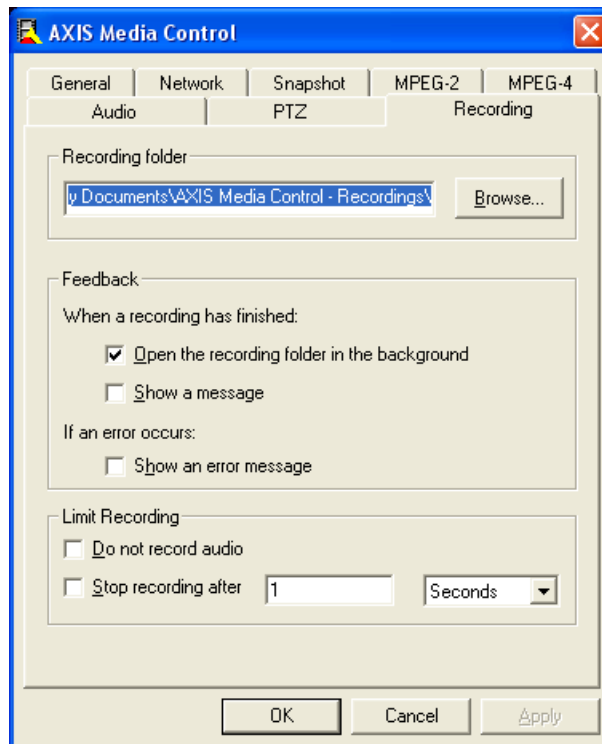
AXIS Media Control

General
Network
Snapshot
MPEG-2
MPEG-4
Audio
PTZ
Recording

Recording folder
y Documents\AXIS Media Control - Recordings\
Browse...

Feedback
When a recording has finished:
Open the recording folder in the background
Show a message
If an error occurs:
Show an error message

Limit Recording
Do not record audio
Stop recording after
1
Seconds

OK
Cancel
Apply